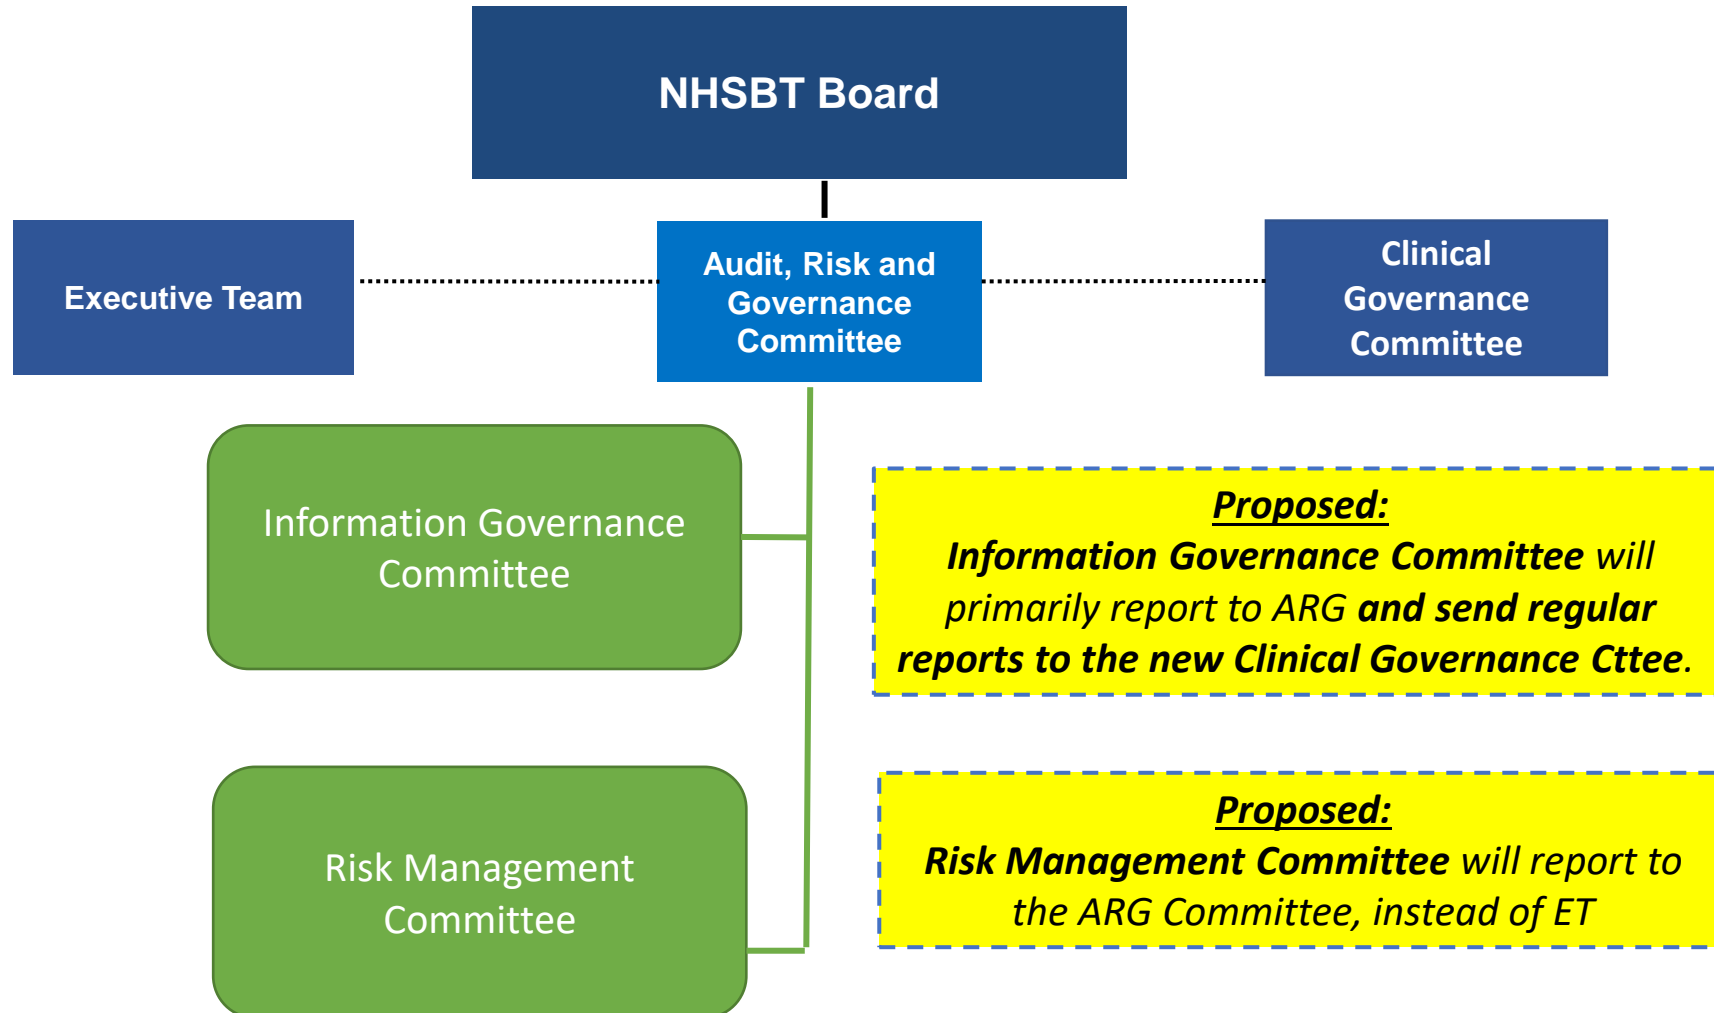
NHSBT Board

Executive Team

Audit, Risk and Governance Committee

Clinical Governance Committee

Information Governance Committee

Proposed:
Information Governance Committee will primarily report to ARG and send regular reports to the new Clinical Governance Cttee.

Risk Management Committee

Proposed:
Risk Management Committee will report to the ARG Committee, instead of ET